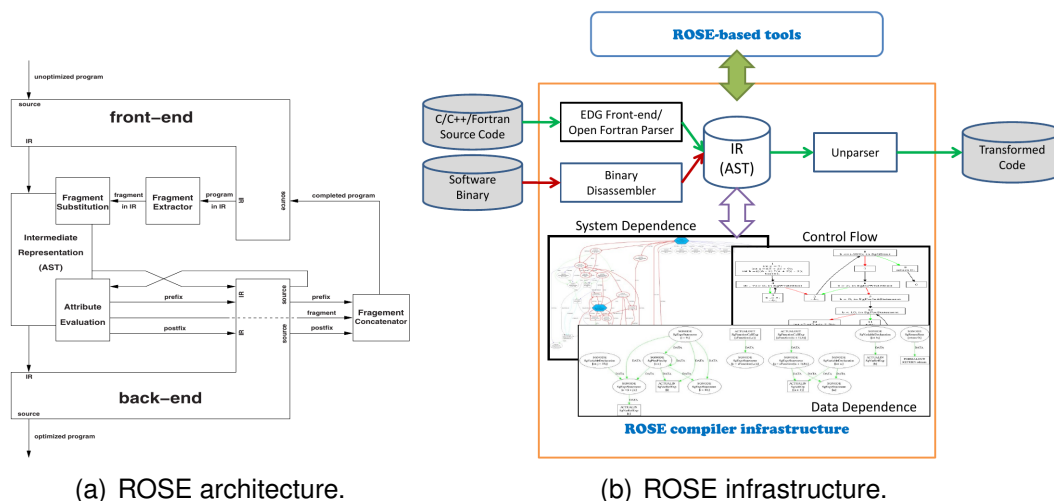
unoptimized program

source

front–end

IR

Fragment Substitution

fragment in IR

Fragment Extractor

program in IR

IR

source

completed program

Intermediate Representation (AST)

Attribute Evaluation

prefix

fragment

postfix

IR

source

IR

source

prefix

fragment

postfix

Fragment Concatenator

IR

back–end

source

optimized program

(a) ROSE architecture.

ROSE-based tools

C/C++/Fortran Source Code

EDG Front-end/ Open Fortran Parser

Software Binary

Binary Disassembler

IR (AST)

Unparser

Transformed Code

System Dependence

Control Flow

Data Dependence

ROSE compiler infrastructure

(b) ROSE infrastructure.